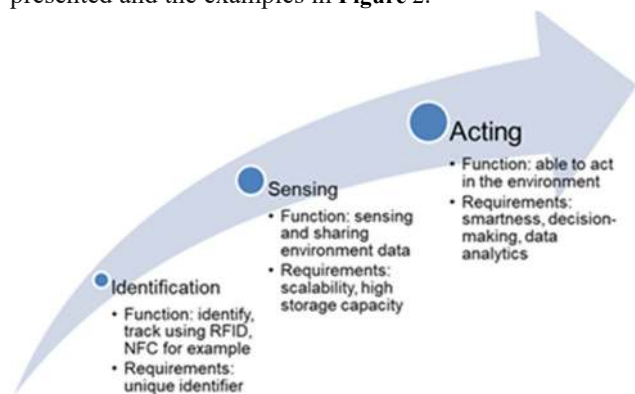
presented and the examples in **Figure 2**.

Identification
• Function: identify, track using RFID, NFC for example
• Requirements: unique identifier

Sensing
• Function: sensing and sharing environment data
• Requirements: scalability, high storage capacity

Acting
• Function: able to act in the environment
• Requirements: smartness, decision-making, data analytics